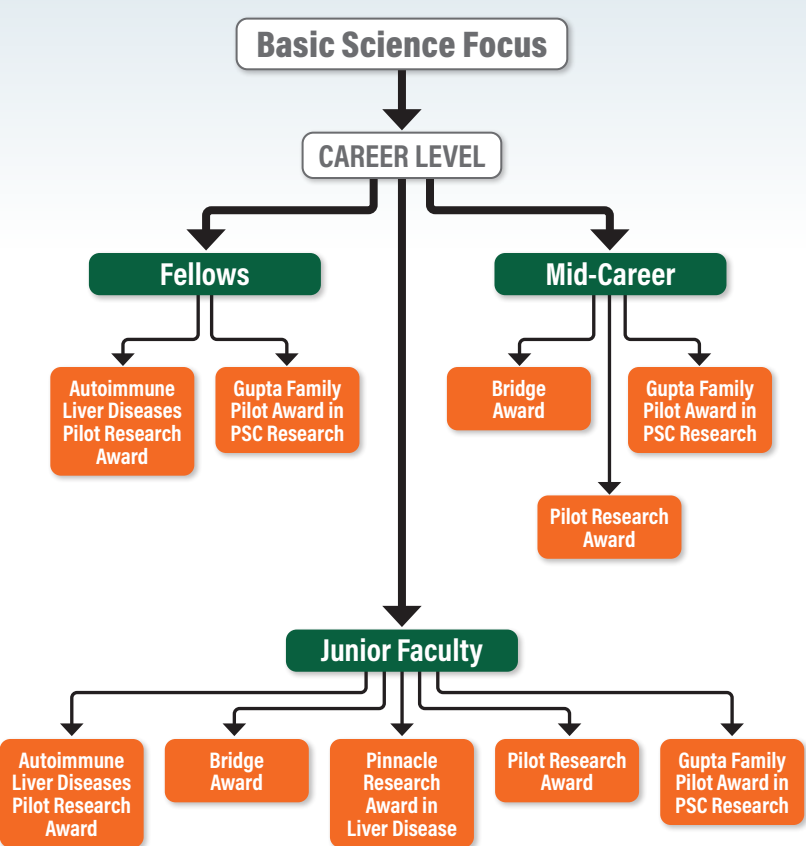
Basic Science Focus

CAREER LEVEL

Fellows

Autoimmune Liver Diseases Pilot Research Award

Gupta Family Pilot Award in PSC Research

Mid-Career

Bridge Award

Gupta Family Pilot Award in PSC Research

Pilot Research Award

Junior Faculty

Autoimmune Liver Diseases Pilot Research Award

Bridge Award

Pinnacle Research Award in Liver Disease

Pilot Research Award

Gupta Family Pilot Award in PSC Research